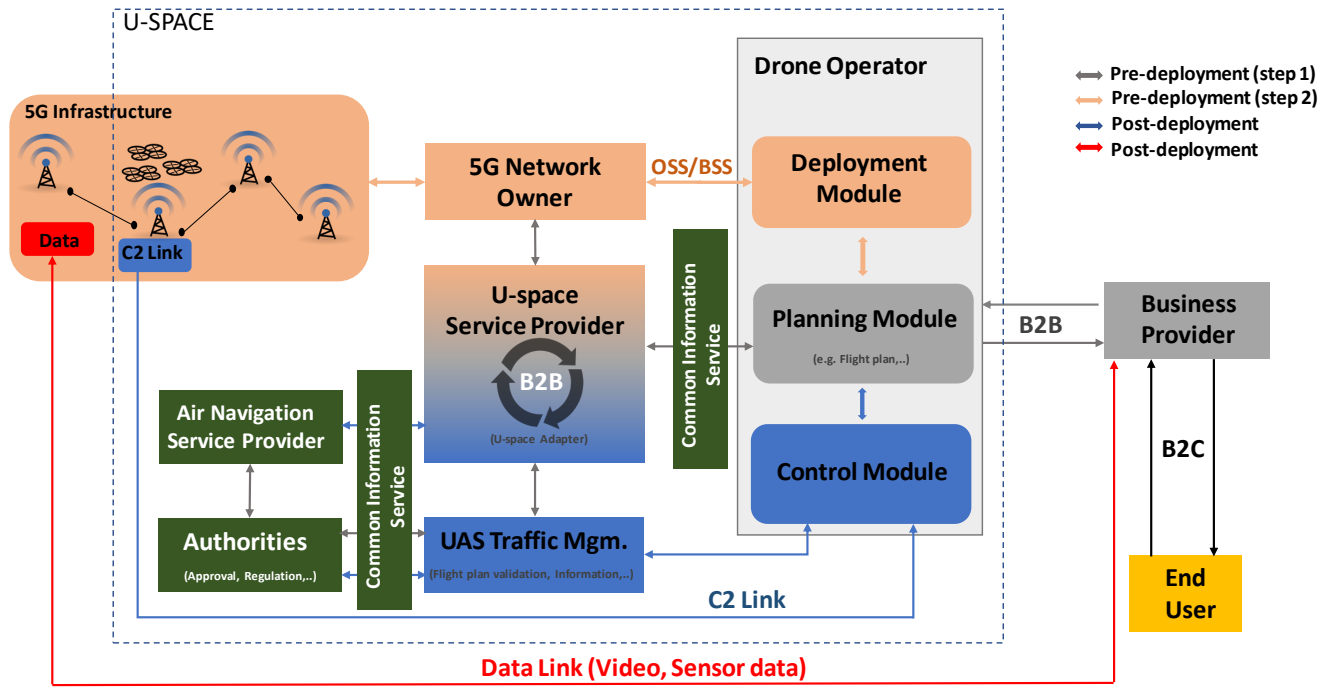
U-SPACE

5G Infrastructure

Data

C2 Link

5G Network Owner

OSS/BSS

Drone Operator

Deployment Module

Planning Module

(e.g. Flight plan,..)

Control Module

U-space Service Provider

B2B

(U-space Adapter)

Common Information Service

Air Navigation Service Provider

Authorities

(Approval, Regulation,..)

Common Information Service

UAS Traffic Mgm.

(Flight plan validation, Information,..)

C2 Link

Data Link (Video, Sensor data)

Pre-deployment (step 1)
Pre-deployment (step 2)
Post-deployment
Post-deployment

B2B

Business Provider

B2C

End User